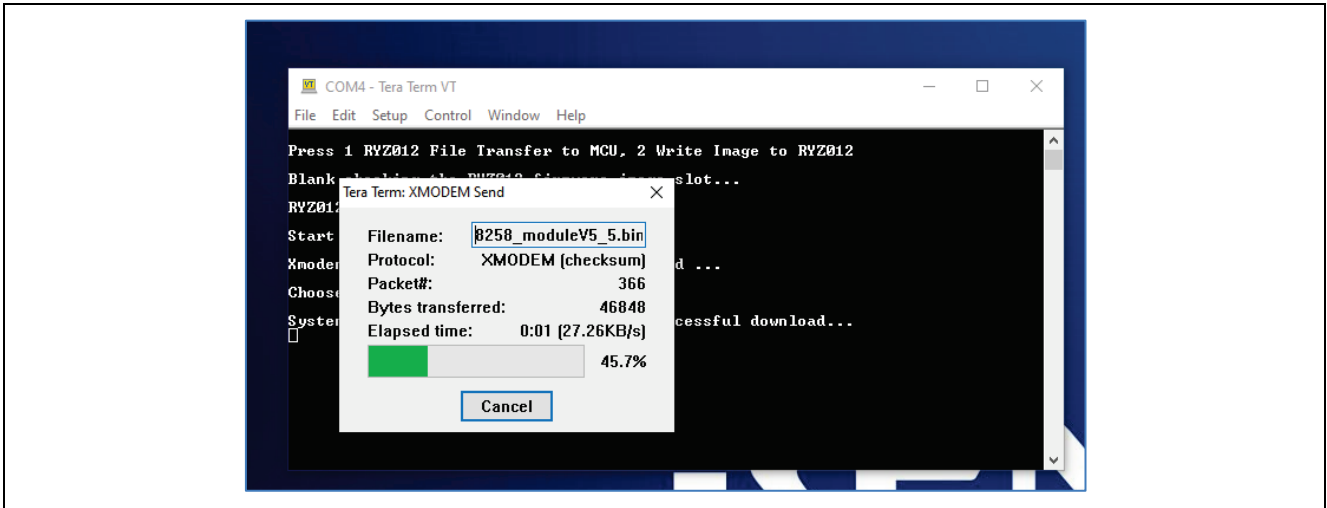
VT COM4 - Tera Term VT

File Edit Setup Control Window Help

Press 1 RYZ012 File Transfer to MCU, 2 Write Image to RYZ012

Blank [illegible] slot...

RYZ012 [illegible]

Start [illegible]

Xmodem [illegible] d ...

Choose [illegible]

System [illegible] ccessful download...

Tera Term: XMODEM Send

Filename: 8258_moduleV5_5.bin

Protocol: XMODEM (checksum)

Packet#: 366

Bytes transferred: 46848

Elapsed time: 0:01 (27.26KB/s)

45.7%

Cancel